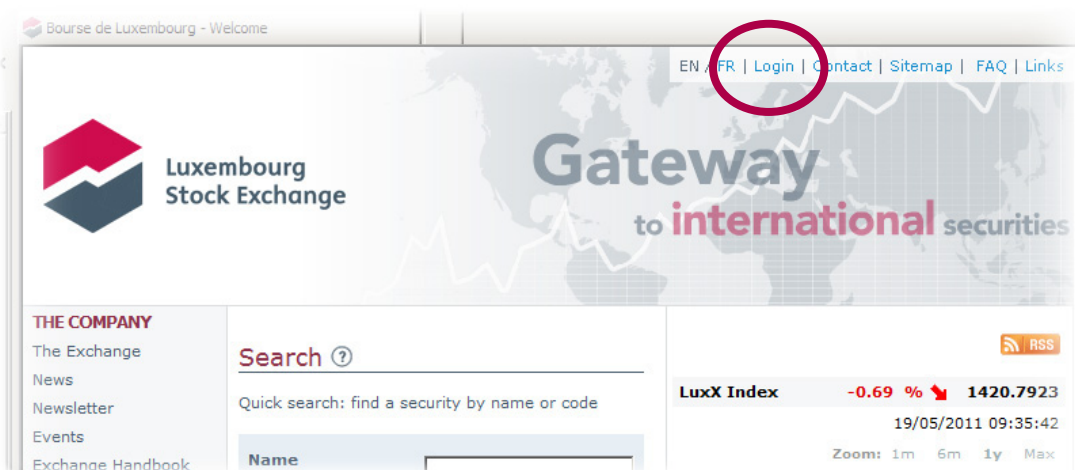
Bourse de Luxembourg - Welcome

EN / FR | Login | Contact | Sitemap | FAQ | Links

Luxembourg Stock Exchange

Gateway to international securities

THE COMPANY
The Exchange
News
Newsletter
Events
Exchange Handbook

Search ?

Quick search: find a security by name or code

Name

RSS

LuxX Index -0.69 % 1420.7923
19/05/2011 09:35:42

Zoom: 1m 6m 1y Max